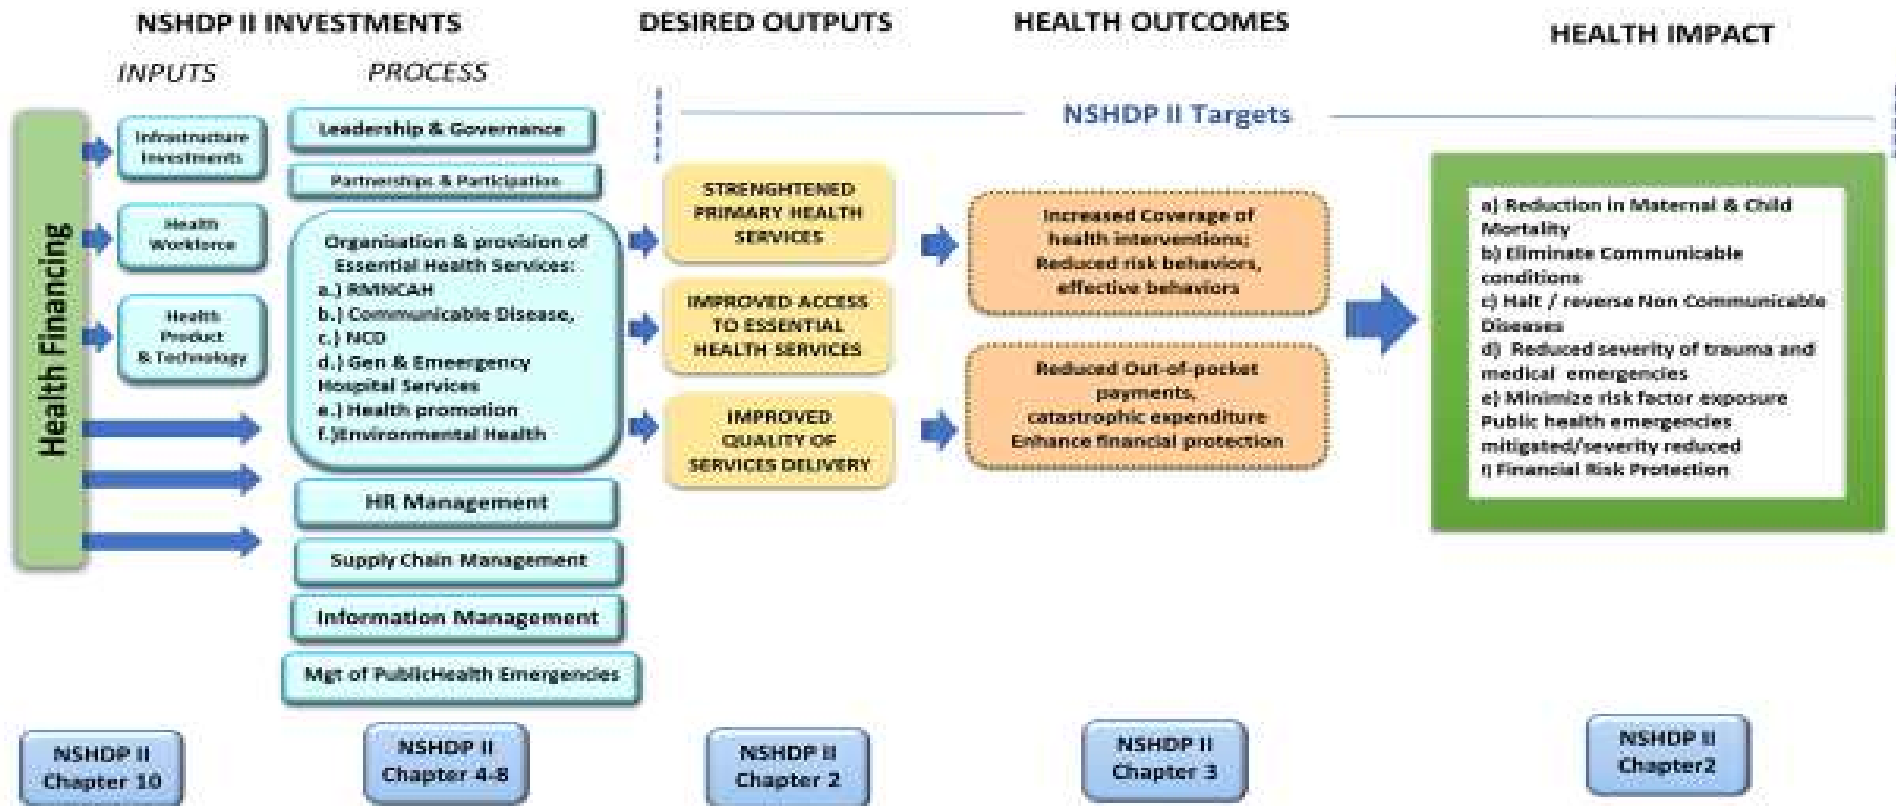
NSHDP II INVESTMENTS

INPUTS

PROCESS

DESIRED OUTPUTS

HEALTH OUTCOMES

HEALTH IMPACT

NSHDP II Targets

Health Financing

Infrastructure Investments

Health Workforce

Health Product & Technology

Leadership & Governance

Partnerships & Participation

Organisation & provision of Essential Health Services:
a.) RMNCAH
b.) Communicable Disease,
c.) NCD
d.) Gen & Emergency Hospital Services
e.) Health promotion
f.)Environmental Health

HR Management

Supply Chain Management

Information Management

Mgt of PublicHealth Emergencies

STRENGHTENED PRIMARY HEALTH SERVICES

IMPROVED ACCESS TO ESSENTIAL HEALTH SERVICES

IMPROVED QUALITY OF SERVICES DELIVERY

Increased Coverage of health interventions; Reduced risk behaviors, effective behaviors

Reduced Out-of-pocket payments, catastrophic expenditure Enhance financial protection

a) Reduction in Maternal & Child Mortality
b) Eliminate Communicable conditions
c) Halt / reverse Non Communicable Diseases
d) Reduced severity of trauma and medical emergencies
e) Minimize risk factor exposure Public health emergencies mitigated/severity reduced
f) Financial Risk Protection

NSHDP II Chapter 10

NSHDP II Chapter 4-8

NSHDP II Chapter 2

NSHDP II Chapter 3

NSHDP II Chapter2